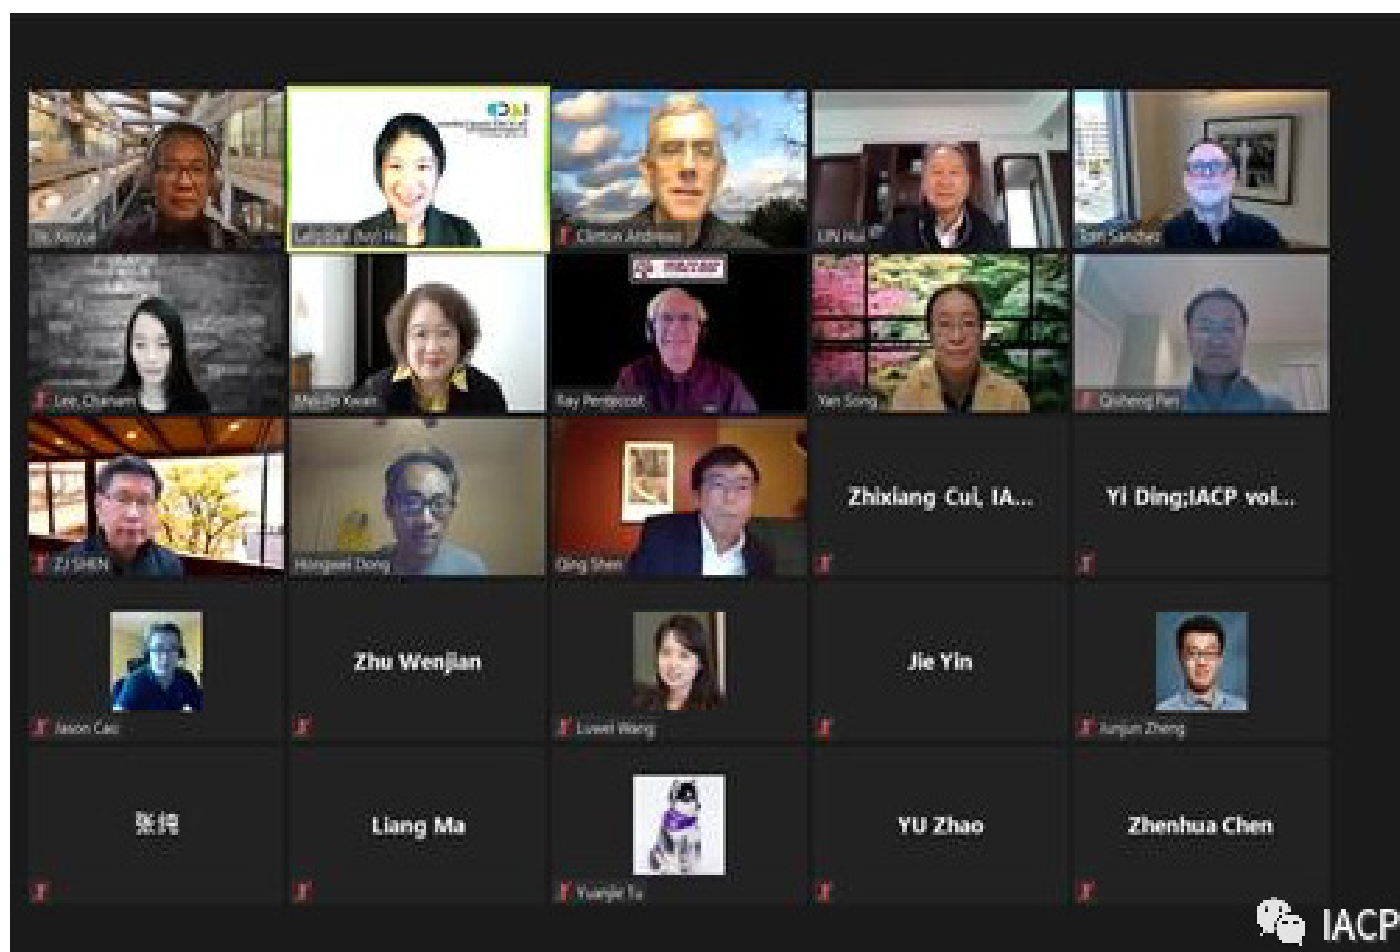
Tx Xiaoye
Lei (Ivy) Hu
Clinton Andrews
LIN Hui
Sam Sanchez
Lee, Chanam
Meiszhi Kwan
Ray Pentecost
Yan Song
Qisheng Pan
ZJ SHEN
Hongwei Dong
Qing Shen
Zhixiang Cui, IA...
Yi Ding:IACP vol...
Jason Cao
Zhu Wenjian
Luwei Wang
Jie Yin
Junjun Zheng
张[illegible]
Liang Ma
Yuanjie Tu
YU Zhao
Zhenhua Chen
IACP